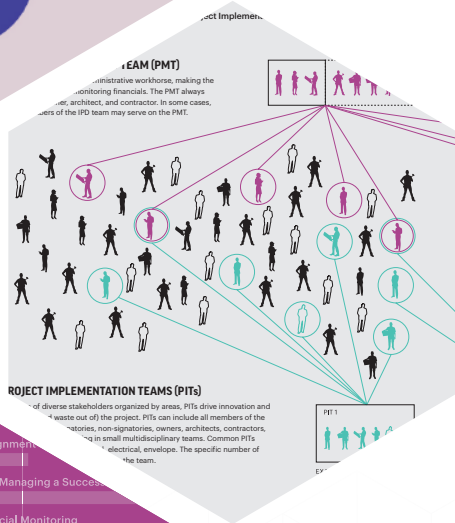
roject Implemen

TEAM (PMT)

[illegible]dministrative workhorse, making the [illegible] monitoring financials. The PMT always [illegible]er, architect, and contractor. In some cases, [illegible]bers of the IPD team may serve on the PMT.

ROJECT IMPLEMENTATION TEAMS (PITs)

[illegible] of diverse stakeholders organized by areas, PITs drive innovation and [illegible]d waste out of) the project. PITs can include all members of the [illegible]atories, non-signatories, owners, architects, contractors, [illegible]ing in small multidisciplinary teams. Common PITs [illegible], electrical, envelope. The specific number of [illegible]he team.

PIT 1

EX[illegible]

gnme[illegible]

Managing a Succes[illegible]

cial Monitoring